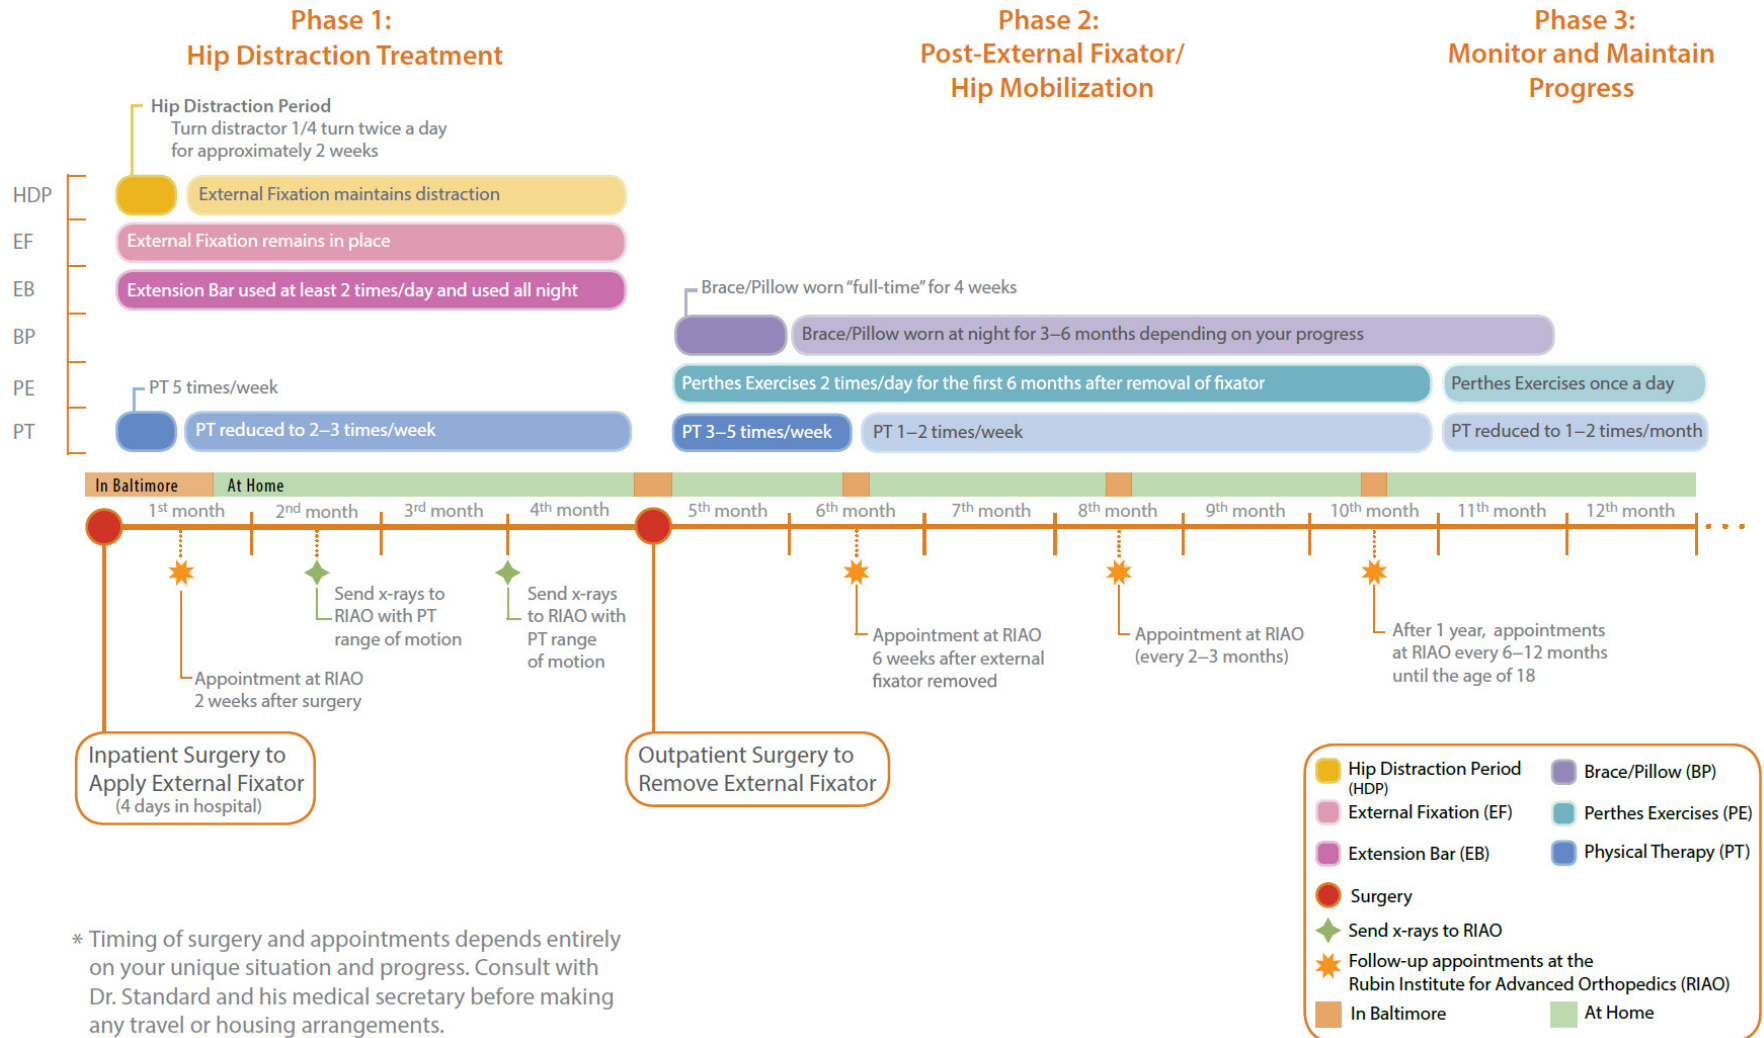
Phase 1:
Hip Distraction Treatment

Phase 2:
Post-External Fixator/
Hip Mobilization

Phase 3:
Monitor and Maintain
Progress

Hip Distraction Period
Turn distractor 1/4 turn twice a day for approximately 2 weeks

HDP
External Fixation maintains distraction

EF
External Fixation remains in place

EB
Extension Bar used at least 2 times/day and used all night

Brace/Pillow worn "full-time" for 4 weeks

BP
Brace/Pillow worn at night for 3–6 months depending on your progress

PE
Perthes Exercises 2 times/day for the first 6 months after removal of fixator
Perthes Exercises once a day

PT 5 times/week

PT
PT reduced to 2–3 times/week
PT 3–5 times/week
PT 1–2 times/week
PT reduced to 1–2 times/month

In Baltimore
At Home

1st month
2nd month
3rd month
4th month
5th month
6th month
7th month
8th month
9th month
10th month
11th month
12th month

Send x-rays to RIAO with PT range of motion

Send x-rays to RIAO with PT range of motion

Appointment at RIAO 2 weeks after surgery

Appointment at RIAO 6 weeks after external fixator removed

Appointment at RIAO (every 2–3 months)

After 1 year, appointments at RIAO every 6–12 months until the age of 18

Inpatient Surgery to Apply External Fixator
(4 days in hospital)

Outpatient Surgery to Remove External Fixator

Hip Distraction Period (HDP)
Brace/Pillow (BP)
External Fixation (EF)
Perthes Exercises (PE)
Extension Bar (EB)
Physical Therapy (PT)
Surgery
Send x-rays to RIAO
Follow-up appointments at the Rubin Institute for Advanced Orthopedics (RIAO)
In Baltimore
At Home

* Timing of surgery and appointments depends entirely on your unique situation and progress. Consult with Dr. Standard and his medical secretary before making any travel or housing arrangements.